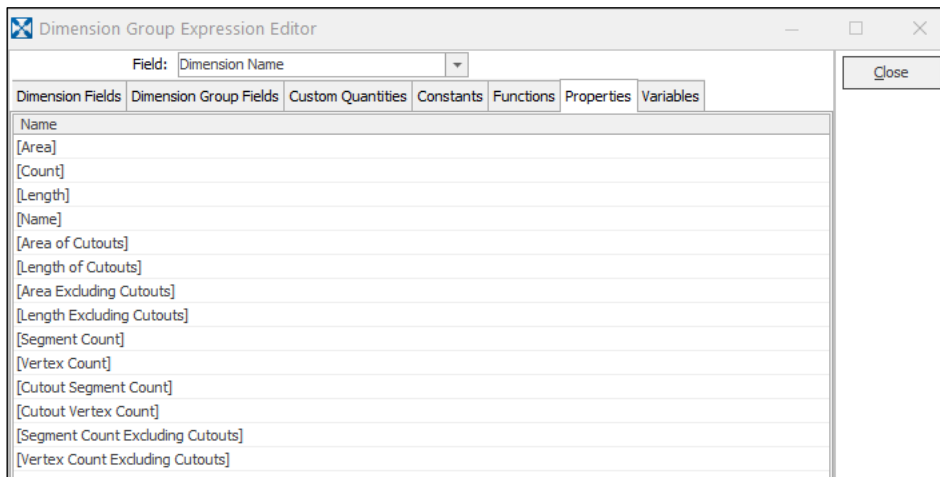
Dimension Group Expression Editor

Field: Dimension Name

Close

Dimension Fields | Dimension Group Fields | Custom Quantities | Constants | Functions | Properties | Variables

| Name |
|---|
| [Area] |
| [Count] |
| [Length] |
| [Name] |
| [Area of Cutouts] |
| [Length of Cutouts] |
| [Area Excluding Cutouts] |
| [Length Excluding Cutouts] |
| [Segment Count] |
| [Vertex Count] |
| [Cutout Segment Count] |
| [Cutout Vertex Count] |
| [Segment Count Excluding Cutouts] |
| [Vertex Count Excluding Cutouts] |